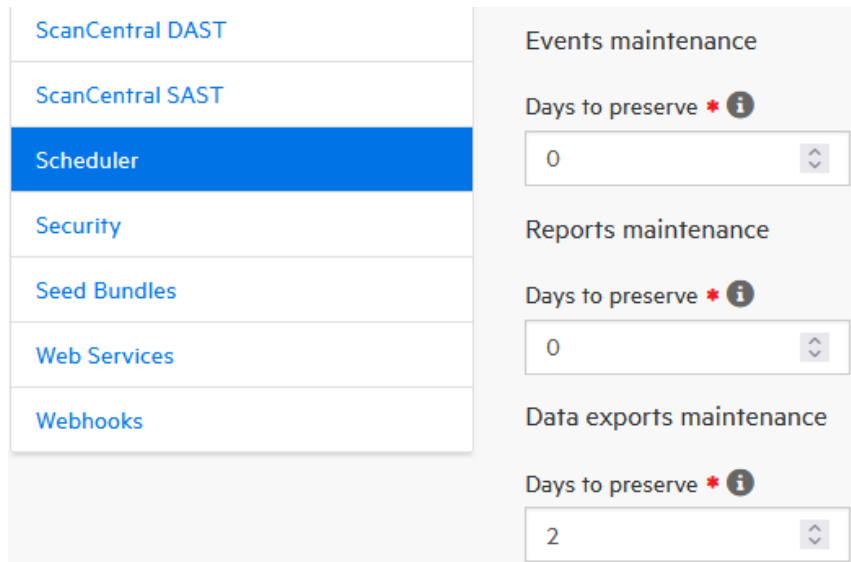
ScanCentral DAST
ScanCentral SAST
Scheduler
Security
Seed Bundles
Web Services
Webhooks

Events maintenance

Days to preserve *

0

Reports maintenance

Days to preserve *

0

Data exports maintenance

Days to preserve *

2